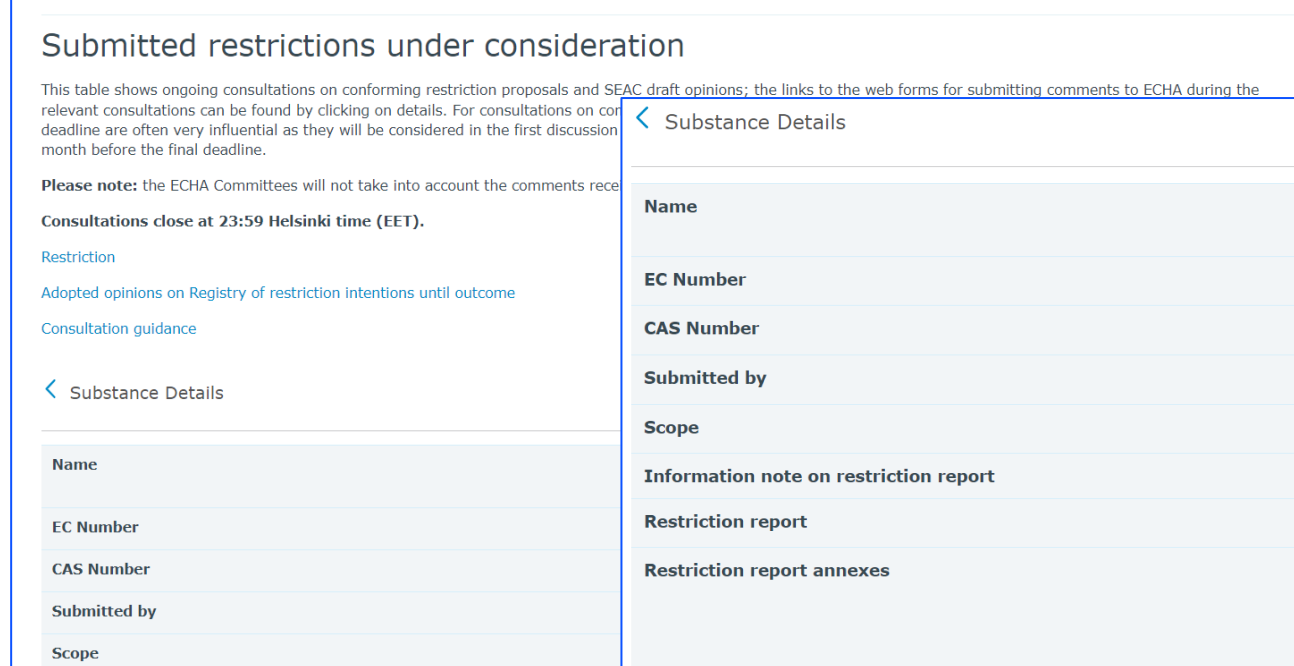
Submitted restrictions under consideration

This table shows ongoing consultations on conforming restriction proposals and SEAC draft opinions; the links to the web forms for submitting comments to ECHA during the relevant consultations can be found by clicking on details. For consultations on con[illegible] deadline are often very influential as they will be considered in the first discussion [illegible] month before the final deadline.

**Please note:** the ECHA Committees will not take into account the comments rece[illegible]

**Consultations close at 23:59 Helsinki time (EET).**

Restriction

Adopted opinions on Registry of restriction intentions until outcome

Consultation guidance

‹ Substance Details

| Name |
|---|
| EC Number |
| CAS Number |
| Submitted by |
| Scope |

‹ Substance Details

| Name |
|---|
| EC Number |
| CAS Number |
| Submitted by |
| Scope |
| Information note on restriction report |
| Restriction report |
| Restriction report annexes |